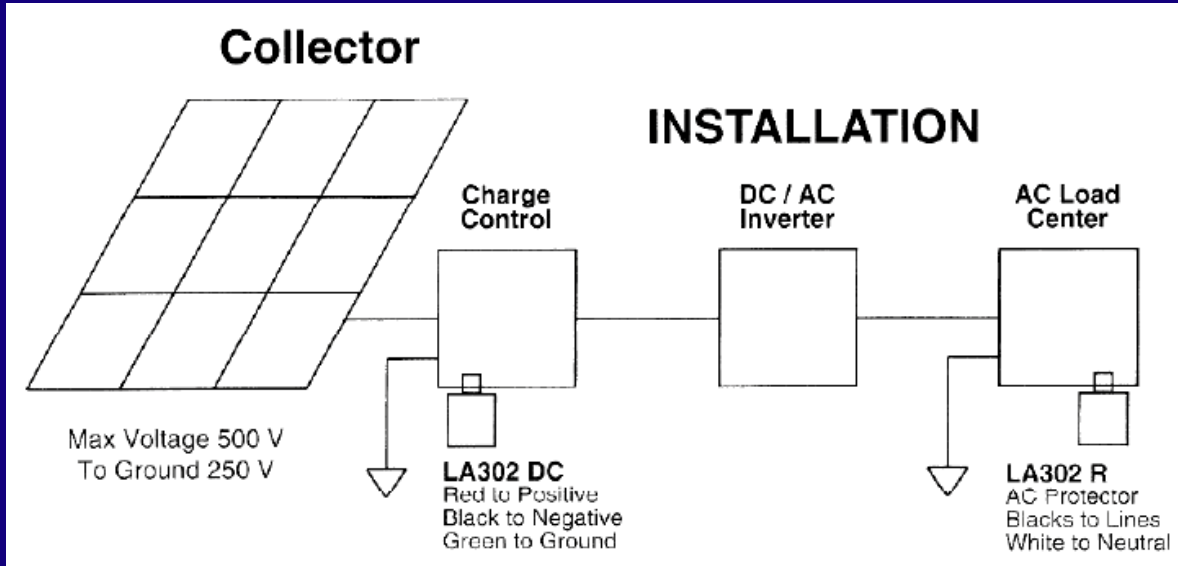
Collector

INSTALLATION

Charge Control

DC / AC Inverter

AC Load Center

Max Voltage 500 V
To Ground 250 V

LA302 DC
Red to Positive
Black to Negative
Green to Ground

LA302 R
AC Protector
Blacks to Lines
White to Neutral